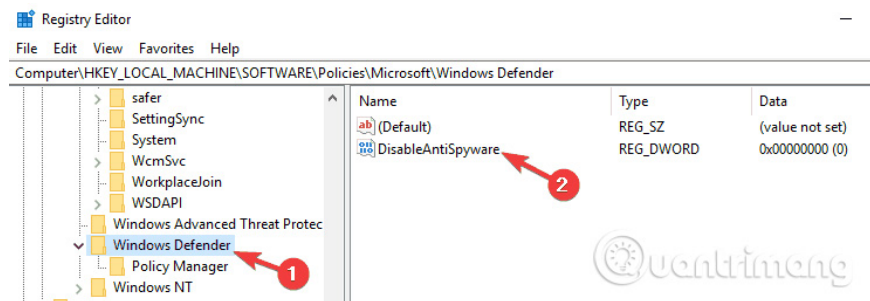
Registry Editor

File Edit View Favorites Help

Computer\HKEY_LOCAL_MACHINE\SOFTWARE\Policies\Microsoft\Windows Defender

safer
SettingSync
System
WcmSvc
WorkplaceJoin
WSDAPI
Windows Advanced Threat Protec
Windows Defender
Policy Manager
Windows NT

| Name | Type | Data |
|---|---|---|
| (Default) | REG_SZ | (value not set) |
| DisableAntiSpyware | REG_DWORD | 0x00000000 (0) |

1
2

uantrimang